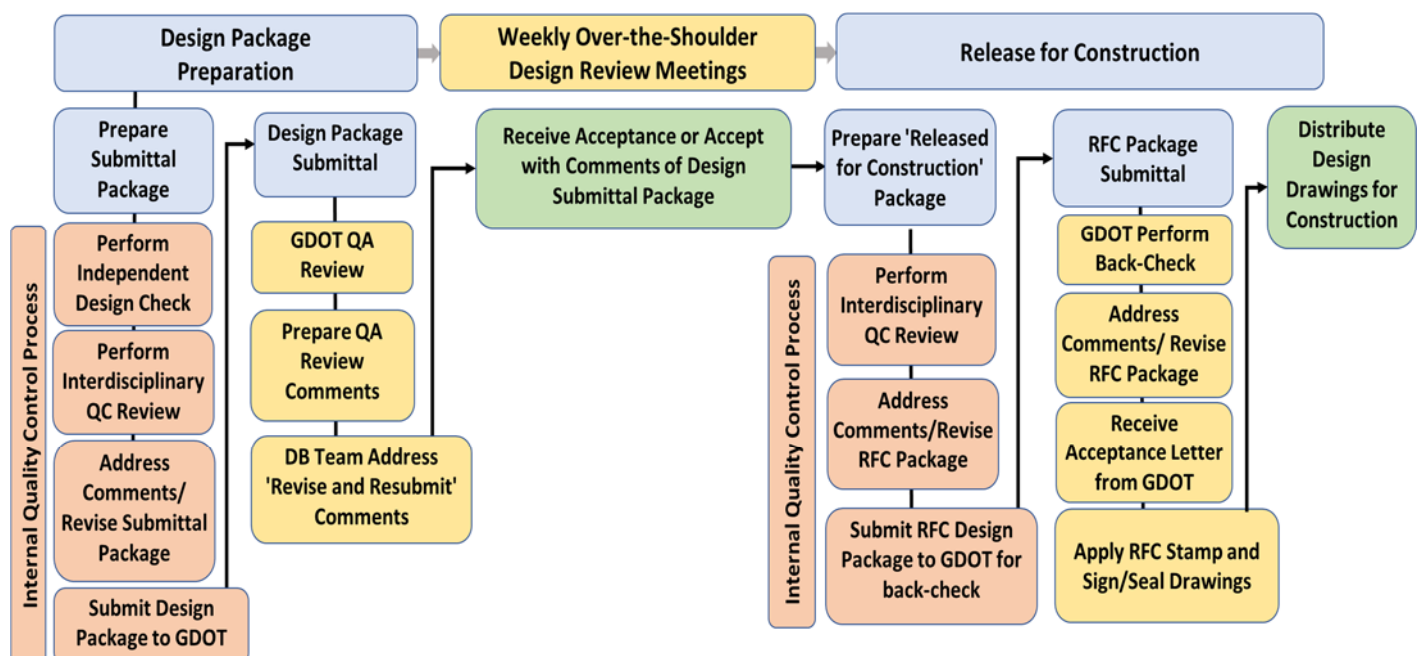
Design Package Preparation

Weekly Over-the-Shoulder Design Review Meetings

Release for Construction

Prepare Submittal Package

Internal Quality Control Process

Perform Independent Design Check

Perform Interdisciplinary QC Review

Address Comments/ Revise Submittal Package

Submit Design Package to GDOT

Design Package Submittal

GDOT QA Review

Prepare QA Review Comments

DB Team Address 'Revise and Resubmit' Comments

Receive Acceptance or Accept with Comments of Design Submittal Package

Prepare 'Released for Construction' Package

Internal Quality Control Process

Perform Interdisciplinary QC Review

Address Comments/Revise RFC Package

Submit RFC Design Package to GDOT for back-check

RFC Package Submittal

GDOT Perform Back-Check

Address Comments/ Revise RFC Package

Receive Acceptance Letter from GDOT

Apply RFC Stamp and Sign/Seal Drawings

Distribute Design Drawings for Construction